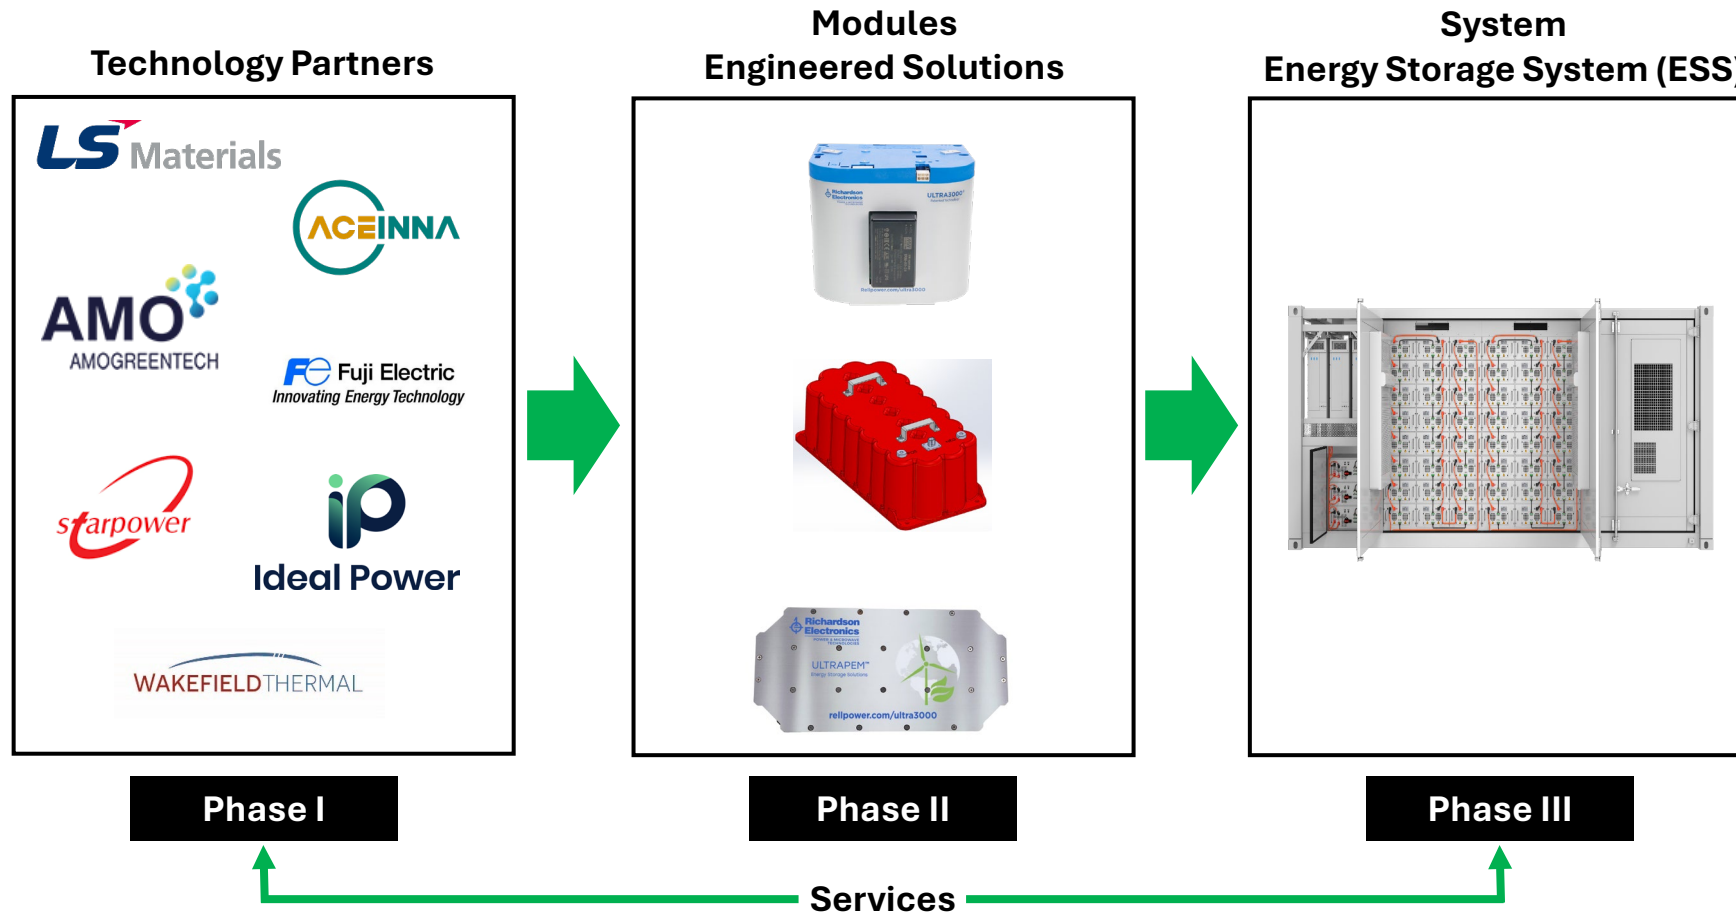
Technology Partners

LS Materials

ACEINNA

AMO AMOGREENTECH

FE Fuji Electric
Innovating Energy Technology

starpower

iP Ideal Power

WAKEFIELDTHERMAL

Modules
Engineered Solutions

Richardson Electronics
ULTRA3000
rellpower.com/ultra3000

Richardson Electronics
ULTRAPEM
rellpower.com/ultra3000

System
Energy Storage System (ESS)

Phase I

Phase II

Phase III

Services